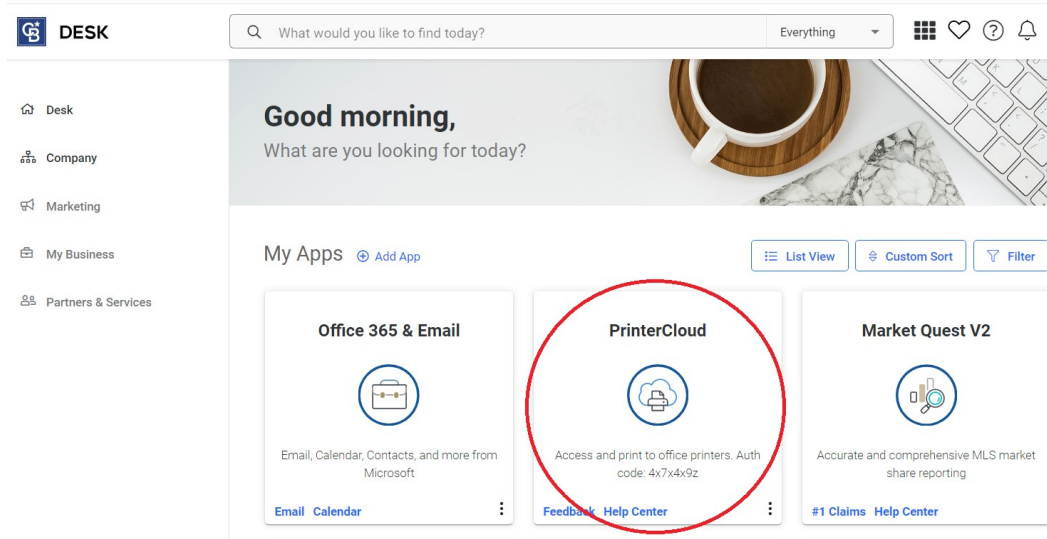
CB DESK

What would you like to find today?

Everything

Desk

Company

Marketing

My Business

Partners & Services

Good morning,

What are you looking for today?

My Apps

Add App

List View

Custom Sort

Filter

Office 365 & Email

Email, Calendar, Contacts, and more from Microsoft

Email Calendar

PrinterCloud

Access and print to office printers. Auth code: 4x7x4x9z

Feedback Help Center

Market Quest V2

Accurate and comprehensive MLS market share reporting

#1 Claims Help Center